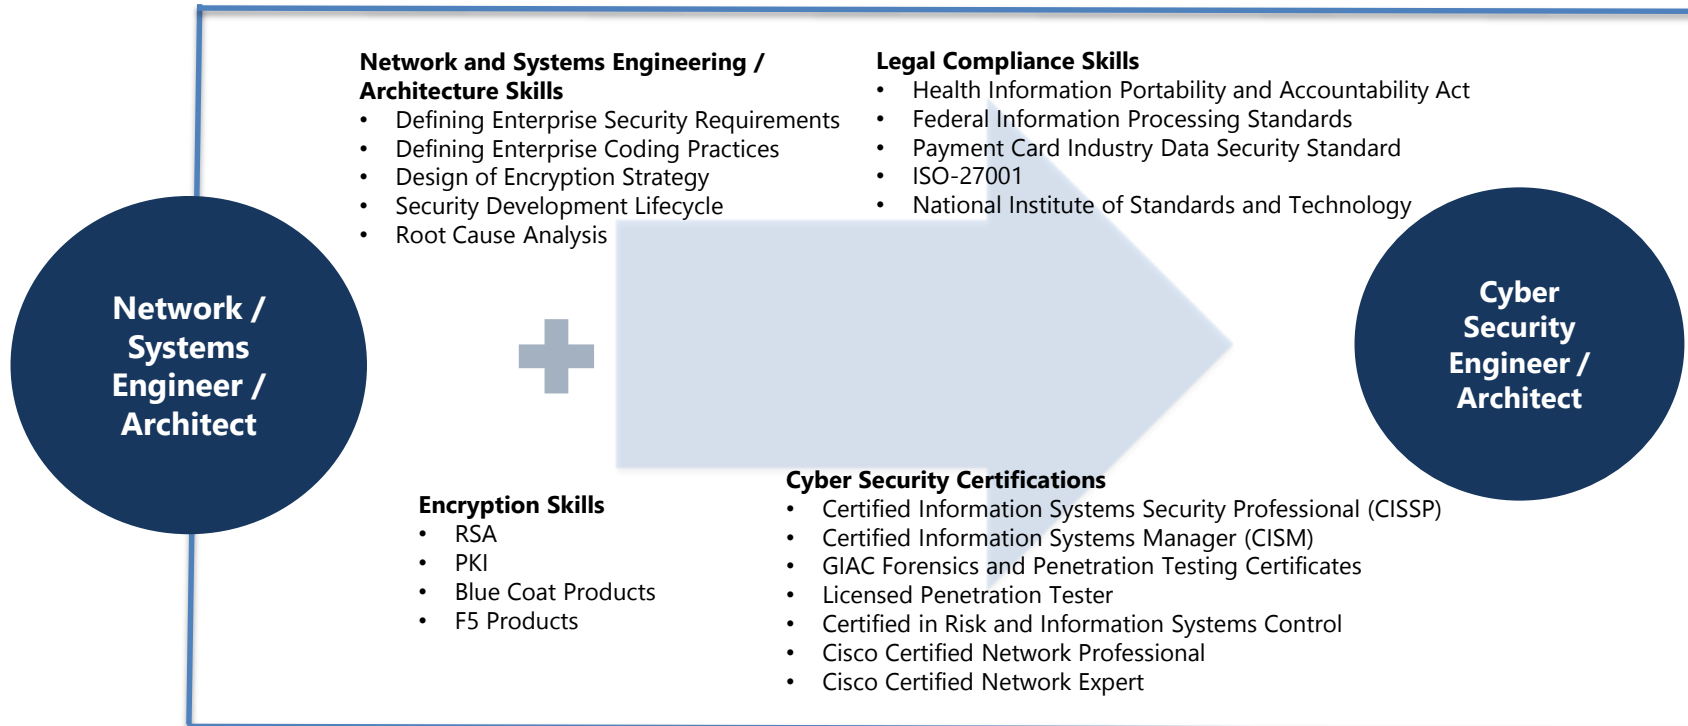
Network / Systems Engineer / Architect

Network and Systems Engineering / Architecture Skills
- Defining Enterprise Security Requirements
- Defining Enterprise Coding Practices
- Design of Encryption Strategy
- Security Development Lifecycle
- Root Cause Analysis

Legal Compliance Skills
- Health Information Portability and Accountability Act
- Federal Information Processing Standards
- Payment Card Industry Data Security Standard
- ISO-27001
- National Institute of Standards and Technology

Encryption Skills
- RSA
- PKI
- Blue Coat Products
- F5 Products

Cyber Security Certifications
- Certified Information Systems Security Professional (CISSP)
- Certified Information Systems Manager (CISM)
- GIAC Forensics and Penetration Testing Certificates
- Licensed Penetration Tester
- Certified in Risk and Information Systems Control
- Cisco Certified Network Professional
- Cisco Certified Network Expert

Cyber Security Engineer / Architect